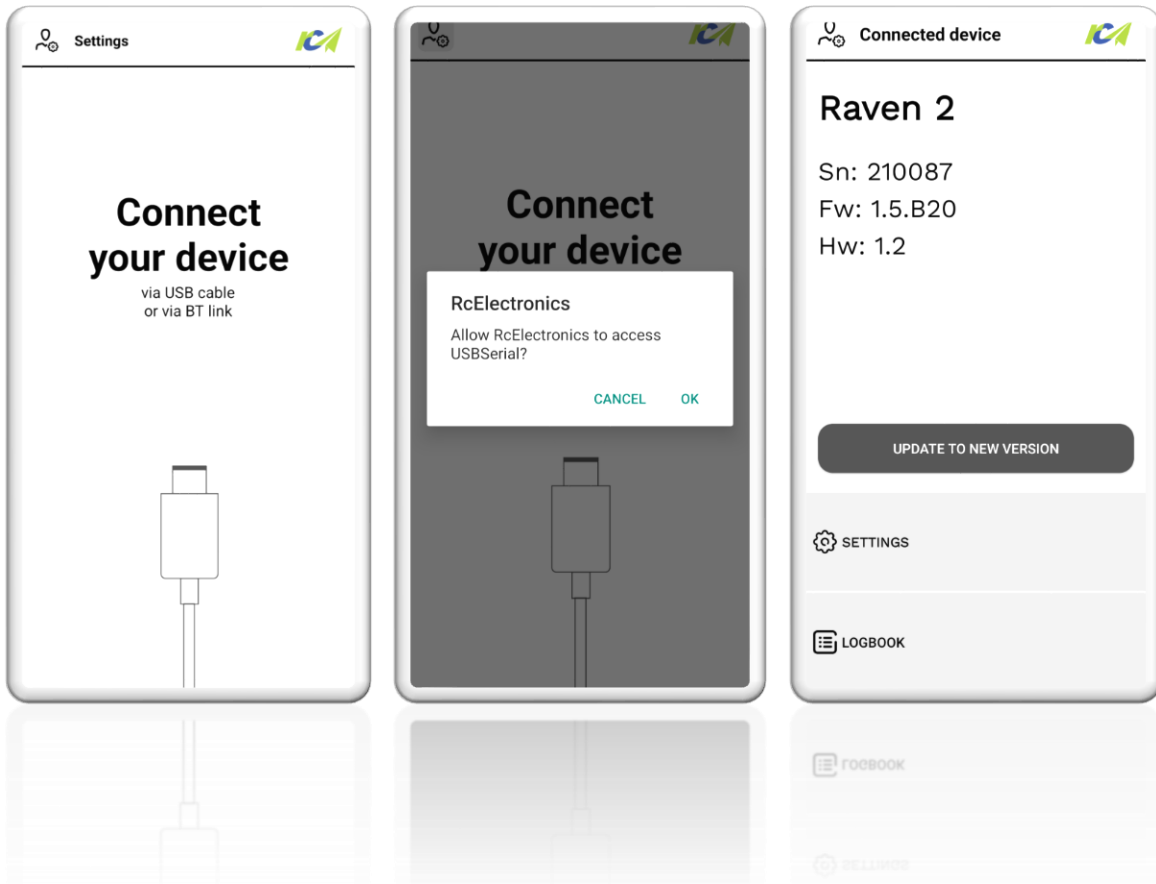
Settings

Connect your device

via USB cable
or via BT link

Connect your device

RcElectronics

Allow RcElectronics to access USBSerial?

CANCEL OK

Connected device

Raven 2

Sn: 210087
Fw: 1.5.B20
Hw: 1.2

UPDATE TO NEW VERSION

SETTINGS

LOGBOOK